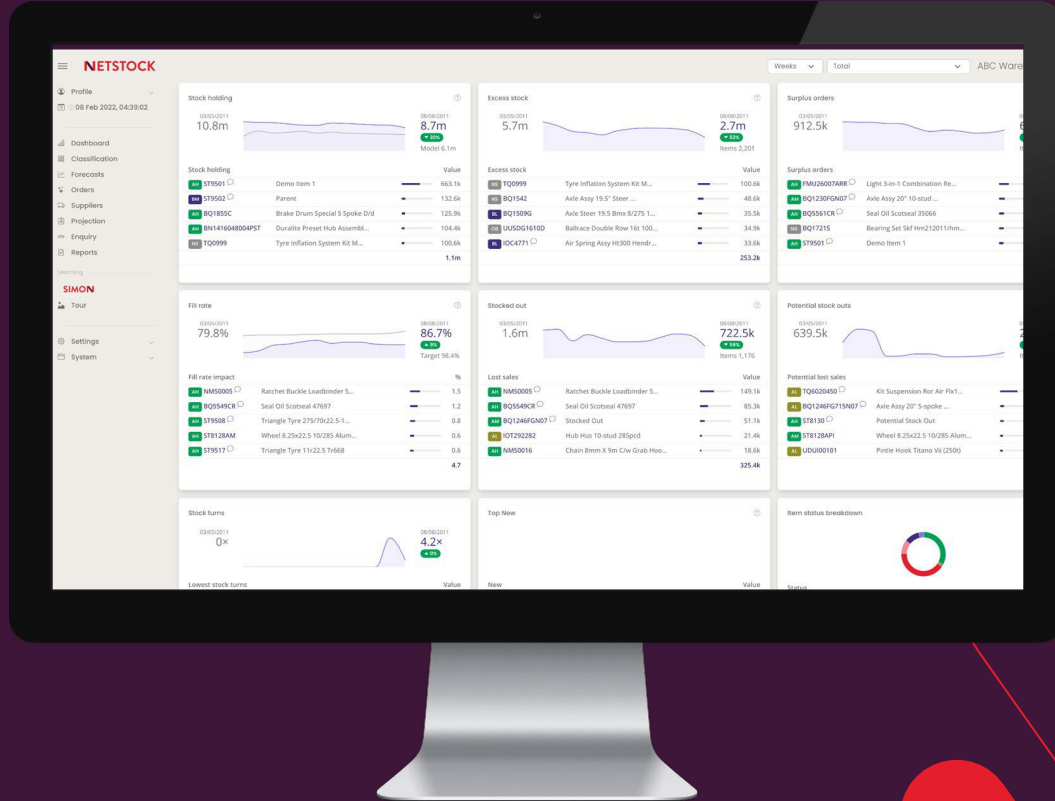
NETSTOCK

Weeks Total ABC Ware

Profile
08 Feb 2022, 04:39:02

Dashboard
Classification
Forecasts
Orders
Suppliers
Projection
Enquiry
Reports

Learning
SIMON
Tour

Settings
System

Stock holding
03/05/2011
10.8m
08/08/2011
8.7m
20%
Model 6.1m

| Stock holding | | Value |
|---|---|---|
| AH ST9501 | Demo Item 1 | 663.1k |
| BM ST9502 | Parent | 132.6k |
| AH BQ1855C | Brake Drum Special 5 Spoke D/d | 125.9k |
| AH BN1416048004PST | Duralite Preset Hub Assembl... | 104.4k |
| NS TQ0999 | Tyre Inflation System Kit M... | 100.6k |
| | | 1.1m |

Excess stock
03/05/2011
5.7m
08/08/2011
2.7m
53%
Items 2,201

| Excess stock | | Value |
|---|---|---|
| NS TQ0999 | Tyre Inflation System Kit M... | 100.6k |
| NS BQ1542 | Axle Assy 19.5" Steer ... | 48.6k |
| BL BQ1509G | Axle Steer 19.5 Bmx 8/275 1... | 35.5k |
| OB UUSDG1610D | Ballrace Double Row 16t 100... | 34.9k |
| BL IOC4771 | Air Spring Assy Ht300 Hendr... | 33.6k |
| | | 253.2k |

Surplus orders
03/05/2011
912.5k

| Surplus orders | |
|---|---|
| AH FMU26007ARR | Light 3-in-1 Combination Re... |
| AM BQ1230FGN07 | Axle Assy 20" 10-stud ... |
| AM BQ5561CR | Seal Oil Scotseal 35066 |
| NS BQ1721S | Bearing Set Skf Hm212011/hm... |
| AH ST9501 | Demo Item 1 |

Fill rate
03/05/2011
79.8%
08/08/2011
86.7%
9%
Target 98.4%

| Fill rate impact | | % |
|---|---|---|
| AH NMS0005 | Ratchet Buckle Loadbinder S... | 1.5 |
| AH BQ5549CR | Seal Oil Scotseal 47697 | 1.2 |
| AH ST9508 | Triangle Tyre 275/70r22.5-1... | 0.8 |
| AH ST8128AM | Wheel 8.25x22.5 10/285 Alum... | 0.6 |
| AH ST9517 | Triangle Tyre 11r22.5 Tr668 | 0.6 |
| | | 4.7 |

Stocked out
03/05/2011
1.6m
08/08/2011
722.5k
56%
Items 1,176

| Lost sales | | Value |
|---|---|---|
| AH NMS0005 | Ratchet Buckle Loadbinder S... | 149.1k |
| AH BQ5549CR | Seal Oil Scotseal 47697 | 85.3k |
| AM BQ1246FGN07 | Stocked Out | 51.1k |
| AL IOT292282 | Hub Hus 10-stud 285pcd | 21.4k |
| AH NMS0016 | Chain 8mm X 9m C/w Grab Hoo... | 18.6k |
| | | 325.4k |

Potential stock outs
03/05/2011
639.5k

| Potential lost sales | |
|---|---|
| AL TQ6020450 | Kit Suspension Rcr Air Flx1... |
| AL BQ1246FG715N07 | Axle Assy 20" 5-spoke ... |
| AH ST8130 | Potential Stock Out |
| AH ST8128API | Wheel 8.25x22.5 10/285 Alum... |
| AL UDUI00101 | Pintle Hook Titano Vii (250t) |

Stock turns
03/05/2011
0×
08/08/2011
4.2×
0%
Lowest stock turns Value

Top New
New Value

Item status breakdown
Status